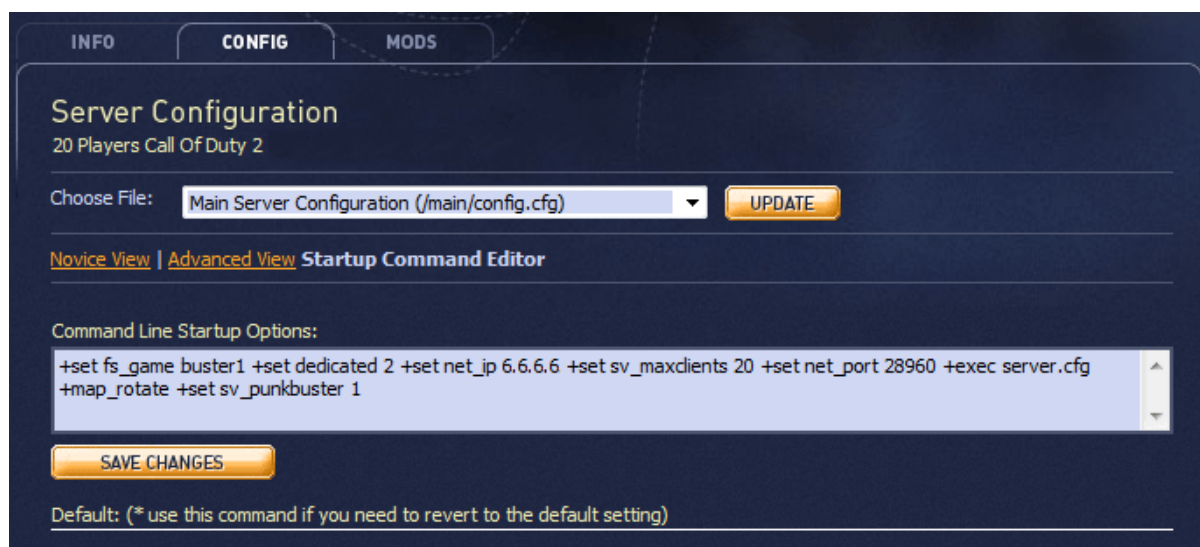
INFO CONFIG MODS

Server Configuration
20 Players Call Of Duty 2

Choose File: Main Server Configuration (/main/config.cfg) UPDATE

Novice View | Advanced View Startup Command Editor

Command Line Startup Options:

+set fs_game buster1 +set dedicated 2 +set net_ip 6.6.6.6 +set sv_maxclients 20 +set net_port 28960 +exec server.cfg +map_rotate +set sv_punkbuster 1

SAVE CHANGES

Default: (* use this command if you need to revert to the default setting)